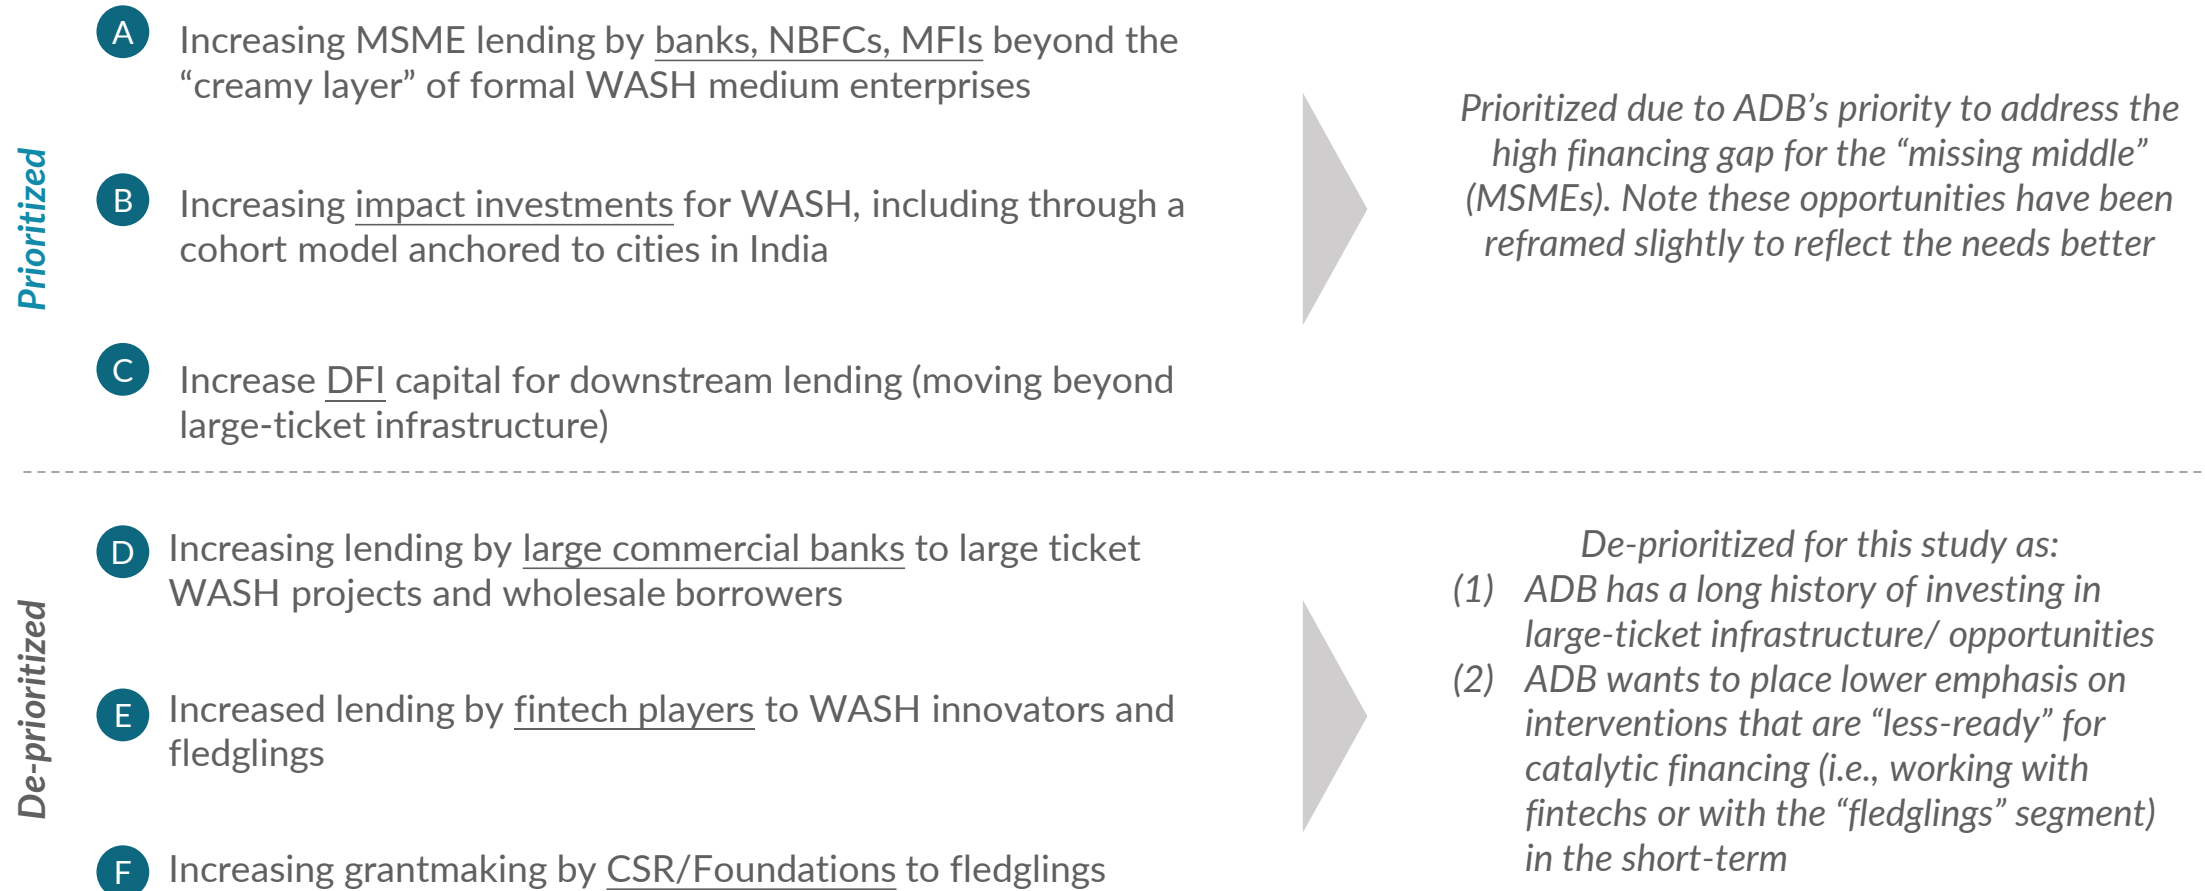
Prioritized

A Increasing MSME lending by banks, NBFCs, MFIs beyond the "creamy layer" of formal WASH medium enterprises

B Increasing impact investments for WASH, including through a cohort model anchored to cities in India

C Increase DFI capital for downstream lending (moving beyond large-ticket infrastructure)

Prioritized due to ADB's priority to address the high financing gap for the "missing middle" (MSMEs). Note these opportunities have been reframed slightly to reflect the needs better

De-prioritized

D Increasing lending by large commercial banks to large ticket WASH projects and wholesale borrowers

E Increased lending by fintech players to WASH innovators and fledglings

F Increasing grantmaking by CSR/Foundations to fledglings

De-prioritized for this study as:
(1) ADB has a long history of investing in large-ticket infrastructure/ opportunities
(2) ADB wants to place lower emphasis on interventions that are "less-ready" for catalytic financing (i.e., working with fintechs or with the "fledglings" segment) in the short-term